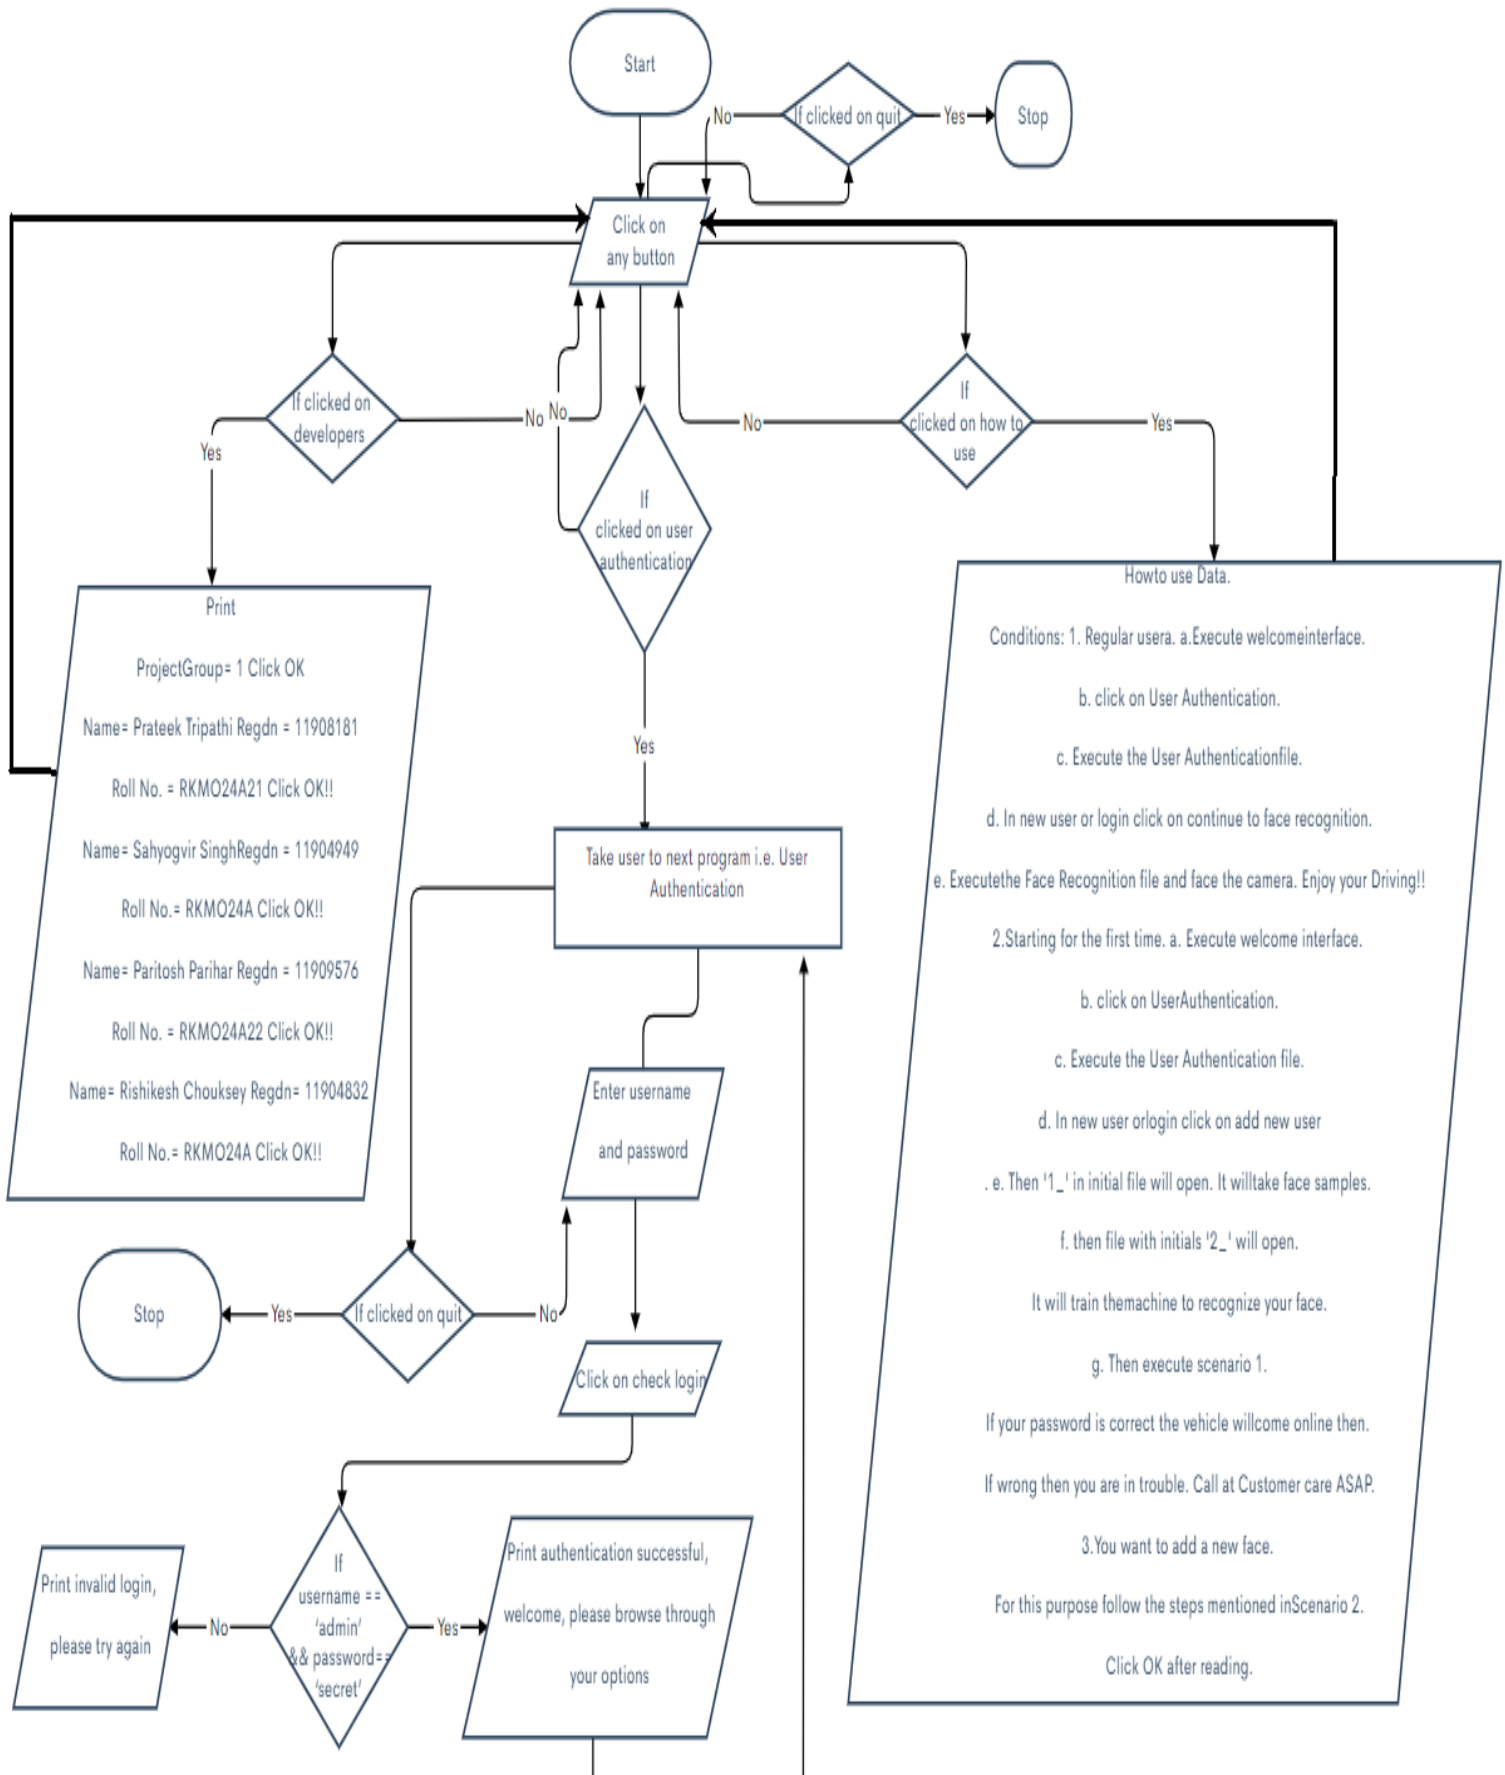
Start

No

If clicked on quit

Yes

Stop

Click on any button

If clicked on developers

Yes

No

No

If clicked on user authentication

No

If clicked on how to use

Yes

Print

ProjectGroup= 1 Click OK

Name= Prateek Tripathi Regdn = 11908181

Roll No. = RKMO24A21 Click OK!!

Name= Sahyogvir SinghRegdn = 11904949

Roll No.= RKMO24A Click OK!!

Name= Paritosh Parihar Regdn = 11909576

Roll No. = RKMO24A22 Click OK!!

Name= Rishikesh Chouksey Regdn= 11904832

Roll No.= RKMO24A Click OK!!

Yes

Take user to next program i.e. User Authentication

Howto use Data.

Conditions: 1. Regular usera. a.Execute welcomeinterface.

b. click on User Authentication.

c. Execute the User Authenticationfile.

d. In new user or login click on continue to face recognition.

e. Executethe Face Recognition file and face the camera. Enjoy your Driving!!

2.Starting for the first time. a. Execute welcome interface.

b. click on UserAuthentication.

c. Execute the User Authentication file.

d. In new user orlogin click on add new user

. e. Then '1_' in initial file will open. It willtake face samples.

f. then file with initials '2_' will open.

It will train themachine to recognize your face.

g. Then execute scenario 1.

If your password is correct the vehicle willcome online then.

If wrong then you are in trouble. Call at Customer care ASAP.

3.You want to add a new face.

For this purpose follow the steps mentioned inScenario 2.

Click OK after reading.

Enter username and password

Stop

Yes

If clicked on quit

No

Click on check login

Print invalid login, please try again

No

If username == 'admin' && password== 'secret'

Yes

Print authentication successful, welcome, please browse through your options